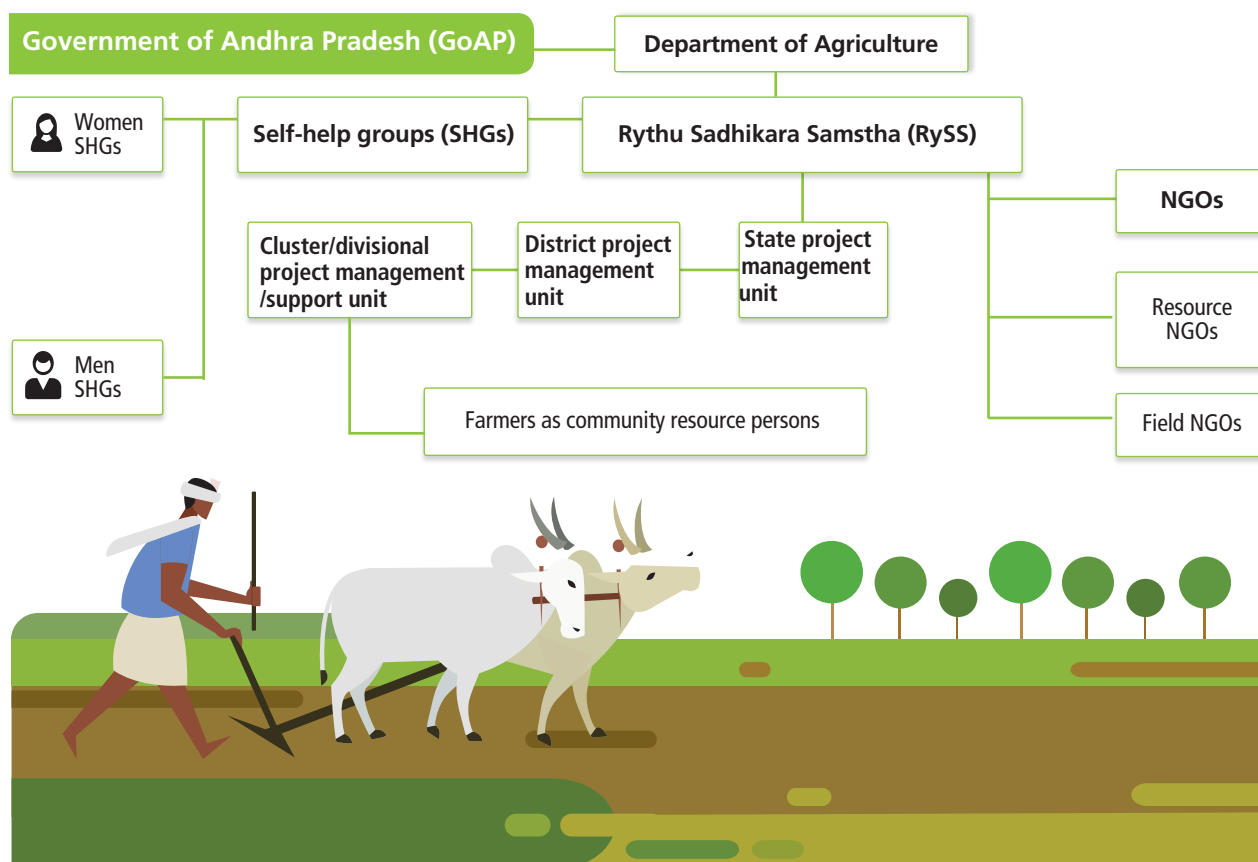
Government of Andhra Pradesh (GoAP)

Department of Agriculture

Women SHGs

Self-help groups (SHGs)

Rythu Sadhikara Samstha (RySS)

NGOs

Cluster/divisional project management /support unit

District project management unit

State project management unit

Resource NGOs

Men SHGs

Farmers as community resource persons

Field NGOs